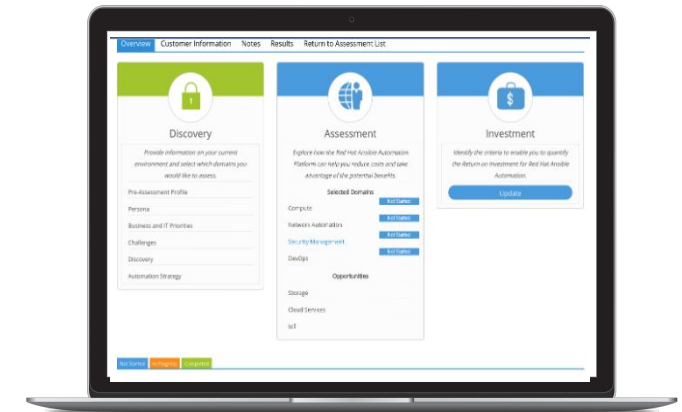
Overview Customer Information Notes Results Return to Assessment List

Discovery

Provide information on your current environment and select which domains you would like to assess.

Pre-Assessment Profile

Persona

Business and IT Priorities

Challenges

Discovery

Automation Strategy

Assessment

Explore how the Red Hat Ansible Automation Platform can help you reduce costs and take advantage of the potential benefits.

Selected Domains

Not Started

Compute

Not Started

Network Automation

Not Started

Security Management

Not Started

DevOps

Opportunities

Storage

Cloud Services

IoT

Investment

Identify the criteria to enable you to quantify the Return on Investment for Red Hat Ansible Automation.

Update

Not Started In Progress Completed